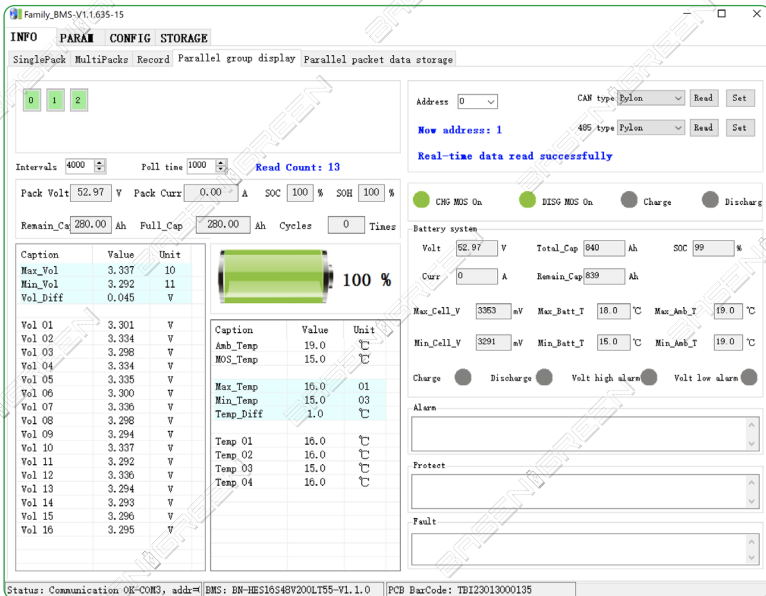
Family_BMS-V1.1.635-15

INFO PARAM CONFIG STORAGE

SinglePack MultiPacks Record Parallel group display Parallel packet data storage

0 1 2

Intervals 4000 Poll time 1000 Read Count: 13

Pack Volt 52.97 V Pack Curr 0.00 A SOC 100 % SOH 100 %

Remain_Ca 280.00 Ah Full_Cap 280.00 Ah Cycles 0 Times

| Caption | Value | Unit |
|---|---|---|
| Max_Vol | 3.337 | 10 |
| Min_Vol | 3.292 | 11 |
| Vol_Diff | 0.045 | V |
| Vol 01 | 3.301 | V |
| Vol 02 | 3.334 | V |
| Vol 03 | 3.298 | V |
| Vol 04 | 3.334 | V |
| Vol 05 | 3.335 | V |
| Vol 06 | 3.300 | V |
| Vol 07 | 3.336 | V |
| Vol 08 | 3.298 | V |
| Vol 09 | 3.294 | V |
| Vol 10 | 3.337 | V |
| Vol 11 | 3.292 | V |
| Vol 12 | 3.336 | V |
| Vol 13 | 3.294 | V |
| Vol 14 | 3.293 | V |
| Vol 15 | 3.296 | V |
| Vol 16 | 3.295 | V |

100 %

| Caption | Value | Unit |
|---|---|---|
| Amb_Temp | 19.0 | ℃ |
| MOS_Temp | 15.0 | ℃ |
| Max_Temp | 16.0 | 01 |
| Min_Temp | 15.0 | 03 |
| Temp_Diff | 1.0 | ℃ |
| Temp 01 | 16.0 | ℃ |
| Temp 02 | 16.0 | ℃ |
| Temp 03 | 15.0 | ℃ |
| Temp 04 | 16.0 | ℃ |

Address 0 CAN type Pylon Read Set

Now address: 1 485 type Pylon Read Set

Real-time data read successfully

CHG MOS On DISG MOS On Charge Discharg

Battery system

Volt 52.97 V Total_Cap 840 Ah SOC 99 %

Curr 0 A Remain_Cap 839 Ah

Max_Cell_V 3353 mV Max_Batt_T 18.0 ℃ Max_Amb_T 19.0 ℃

Min_Cell_V 3291 mV Min_Batt_T 15.0 ℃ Min_Amb_T 19.0 ℃

Charge Discharge Volt high alarm Volt low alarm

Alarm

Protect

Fault

Status: Communication OK-COM3, addr= BMS: BN-HES16S48V200LT55-V1.1.0 PCB BarCode: TBI23013000135